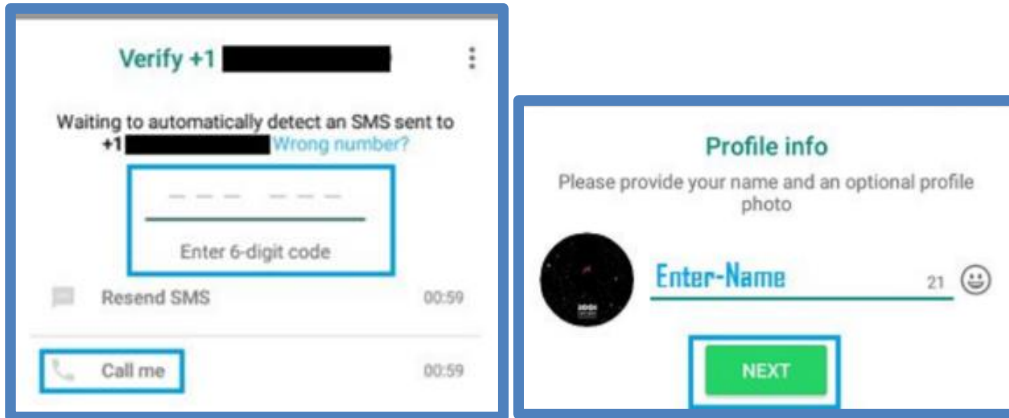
Verify +1

Waiting to automatically detect an SMS sent to +1 Wrong number?

— — —   — — —

Enter 6-digit code

Resend SMS 00:59

Call me 00:59

Profile info

Please provide your name and an optional profile photo

Enter-Name 21

NEXT